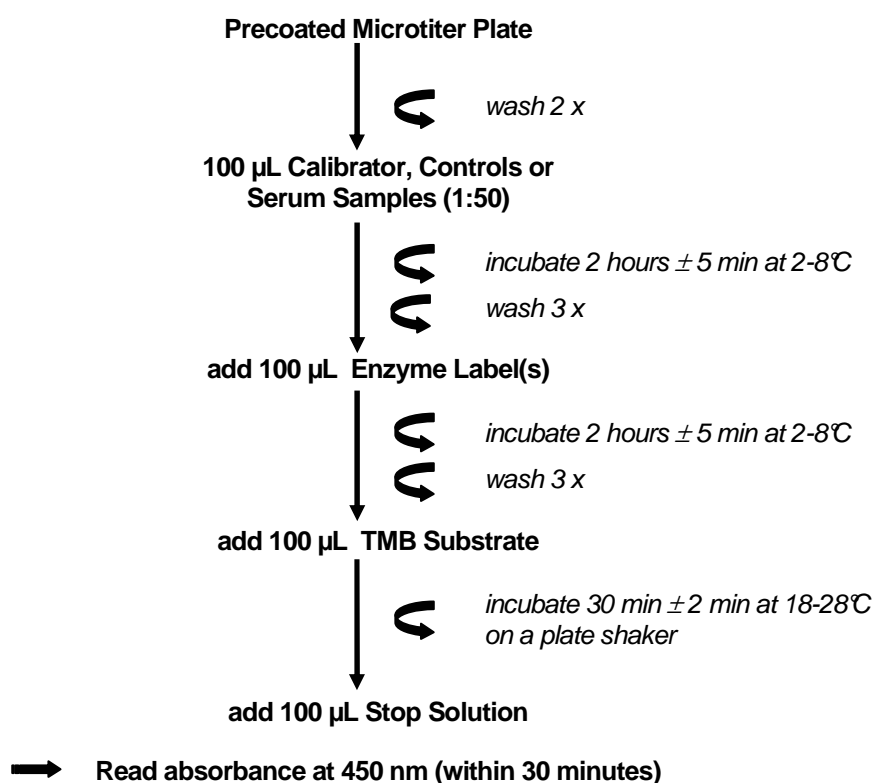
Precoated Microtiter Plate

wash 2 x

100 µL Calibrator, Controls or Serum Samples (1:50)

incubate 2 hours $\pm$ 5 min at 2-8°C

wash 3 x

add 100 µL Enzyme Label(s)

incubate 2 hours $\pm$ 5 min at 2-8°C

wash 3 x

add 100 µL TMB Substrate

incubate 30 min $\pm$ 2 min at 18-28°C on a plate shaker

add 100 µL Stop Solution

Read absorbance at 450 nm (within 30 minutes)